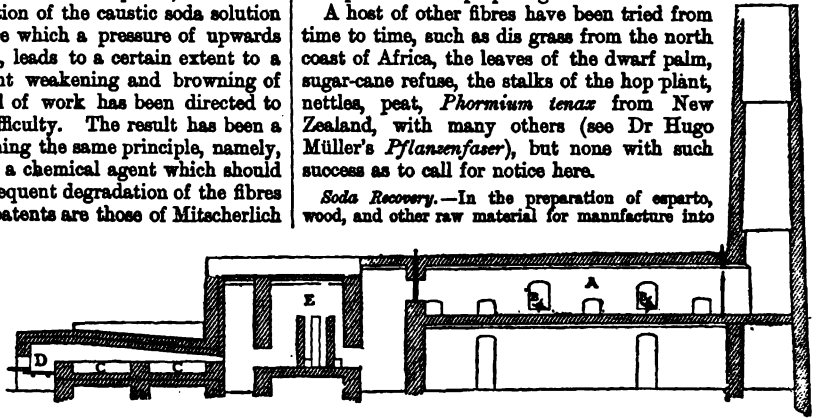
ion of the caustic soda solution e which a pressure of upwards , leads to a certain extent to a nt weakening and browning of l of work has been directed to fficulty. The result has been a ning the same principle, namely, a chemical agent which should equent degradation of the fibres patents are those of Mitscherlich

A host of other fibres have been tried from time to time, such as dis grass from the north coast of Africa, the leaves of the dwarf palm, sugar-cane refuse, the stalks of the hop plant, nettles, peat, *Phormium tenax* from New Zealand, with many others (see Dr Hugo Müller's *Pflanzenfaser*), but none with such success as to call for notice here.

*Soda Recovery.*—In the preparation of esparto, wood, and other raw material for manufacture into

E

A

B

B

D

C

C